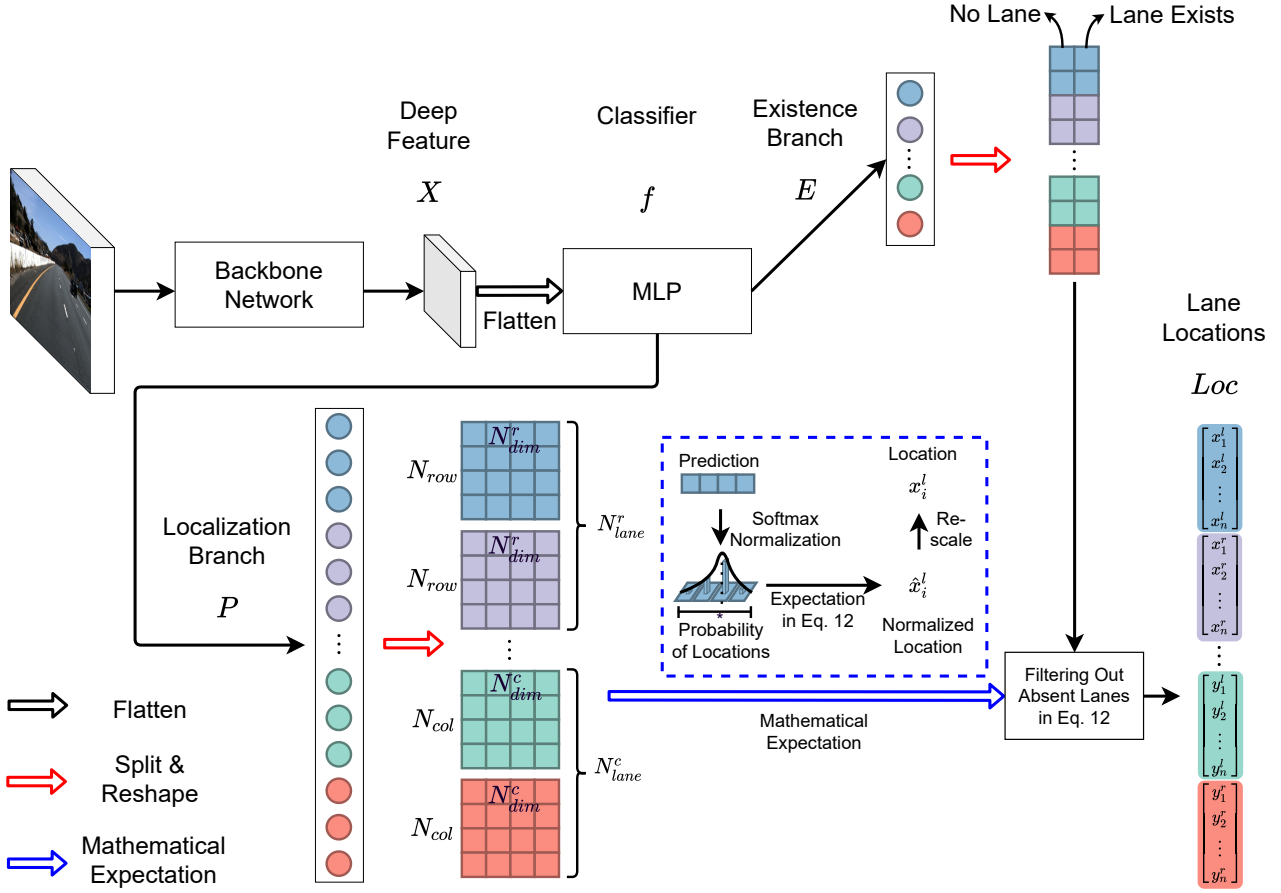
No Lane

Lane Exists

Deep Feature

$X$

Classifier

$f$

Existence Branch

$E$

Backbone Network

Flatten

MLP

Lane Locations

$Loc$

Localization Branch

$P$

$N_{dim}^{r}$

$N_{row}$

$N_{lane}^{r}$

$N_{dim}^{r}$

$N_{row}$

$N_{dim}^{c}$

$N_{col}$

$N_{lane}^{c}$

$N_{dim}^{c}$

$N_{col}$

Prediction

Softmax Normalization

Probability of Locations

Expectation in Eq. 12

Location

$x_i^l$

Re-scale

$\hat{x}_i^l$

Normalized Location

Mathematical Expectation

Filtering Out Absent Lanes in Eq. 12

$\begin{bmatrix} x_1^l \\ x_2^l \\ \vdots \\ x_n^l \end{bmatrix}$

$\begin{bmatrix} x_1^r \\ x_2^r \\ \vdots \\ x_n^r \end{bmatrix}$

$\begin{bmatrix} y_1^l \\ y_2^l \\ \vdots \\ y_n^l \end{bmatrix}$

$\begin{bmatrix} y_1^r \\ y_2^r \\ \vdots \\ y_n^r \end{bmatrix}$

Flatten

Split & Reshape

Mathematical Expectation